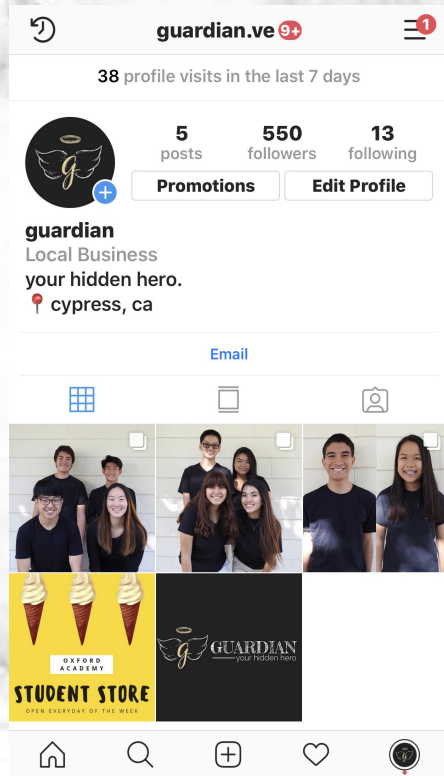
guardian.ve 9+

1

38 profile visits in the last 7 days

5 posts
550 followers
13 following

Promotions
Edit Profile

guardian
Local Business
your hidden hero.
📍cypress, ca

Email

OXFORD ACADEMY
STUDENT STORE
OPEN EVERYDAY OF THE WEEK

GUARDIAN
your hidden hero